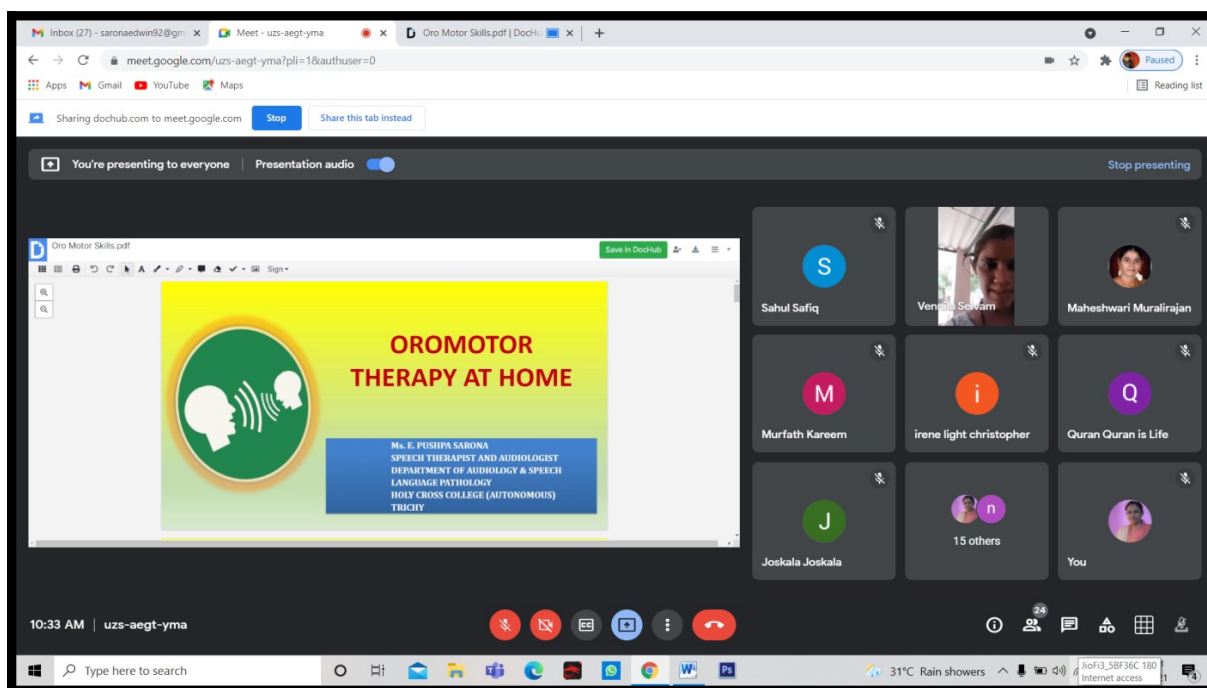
Inbox (27) - saronaedwin92@gm
Meet - uzs-aegt-yma
Oro Motor Skills.pdf | DocHu
meet.google.com/uzs-aegt-yma?pli=1&authuser=0
Paused
Apps Gmail YouTube Maps
Reading list
Sharing dochub.com to meet.google.com Stop Share this tab instead

You're presenting to everyone | Presentation audio
Stop presenting

Oro Motor Skills.pdf
Save in DocHub
Sign

OROMOTOR THERAPY AT HOME

Ms. E. PUSHPA SARONA
SPEECH THERAPIST AND AUDIOLOGIST
DEPARTMENT OF AUDIOLOGY & SPEECH LANGUAGE PATHOLOGY
HOLY CROSS COLLEGE (AUTONOMOUS)
TRICHY

S
Sahul Safiq
Vennila Selvam
Maheshwari Muralirajan
M
Murfath Kareem
i
irene light christopher
Q
Quran Quran is Life
J
Joskala Joskala
n
15 others
You

10:33 AM | uzs-aegt-yma
24

Type here to search
31°C Rain showers
JioFi3_5BF36C 180
Internet access